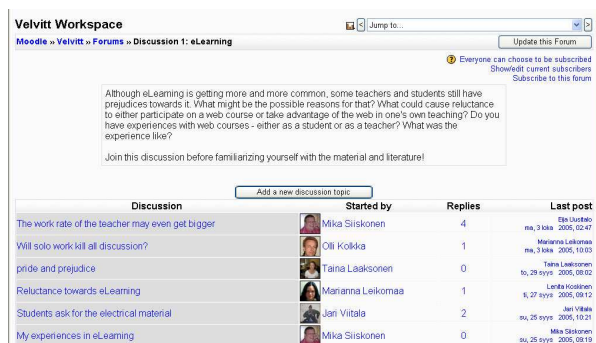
Velvitt Workspace

Jump to...

Moodle » Velvitt » Forums » Discussion 1: eLearning

Update this Forum

Everyone can choose to be subscribed
Show/edit current subscribers
Subscribe to this forum

Although eLearning is getting more and more common, some teachers and students still have prejudices towards it. What might be the possible reasons for that? What could cause reluctance to either participate on a web course or take advantage of the web in one's own teaching? Do you have experiences with web courses - either as a student or as a teacher? What was the experience like?

Join this discussion before familiarizing yourself with the material and literature!

Add a new discussion topic

| Discussion | Started by | Replies | Last post |
|---|---|---|---|
| The work rate of the teacher may even get bigger | Mika Siiskonen | 4 | Eija Uusitalo ma, 3 loka 2005, 02:47 |
| Will solo work kill all discussion? | Olli Kolkka | 1 | Marianna Leikomaa ma, 3 loka 2005, 10:03 |
| pride and prejudice | Taina Laaksonen | 0 | Taina Laaksonen to, 29 syys 2005, 08:02 |
| Reluctance towards eLearning | Marianna Leikomaa | 1 | Lenita Koskinen ti, 27 syys 2005, 09:12 |
| Students ask for the electrical material | Jari Viitala | 2 | Jari Viitala su, 25 syys 2005, 10:21 |
| My experiences in eLearning | Mika Siiskonen | 0 | Mika Siiskonen su, 25 syys 2005, 09:19 |